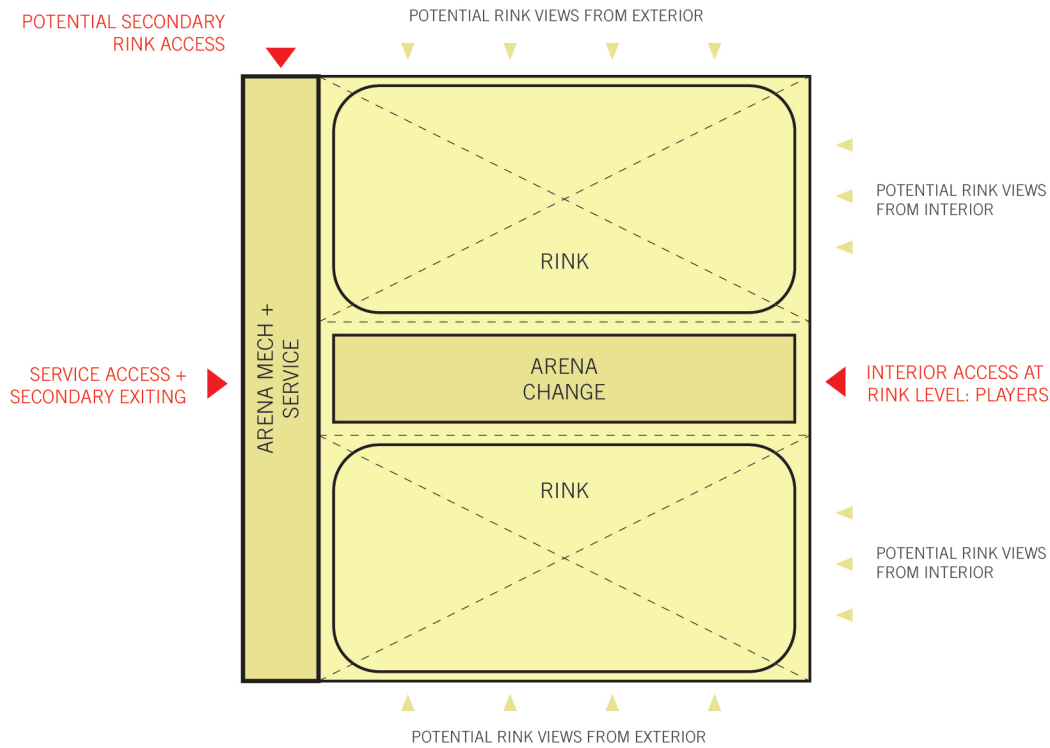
POTENTIAL SECONDARY RINK ACCESS

POTENTIAL RINK VIEWS FROM EXTERIOR

POTENTIAL RINK VIEWS FROM INTERIOR

RINK

ARENA MECH + SERVICE

SERVICE ACCESS + SECONDARY EXITING

ARENA CHANGE

INTERIOR ACCESS AT RINK LEVEL: PLAYERS

RINK

POTENTIAL RINK VIEWS FROM INTERIOR

POTENTIAL RINK VIEWS FROM EXTERIOR